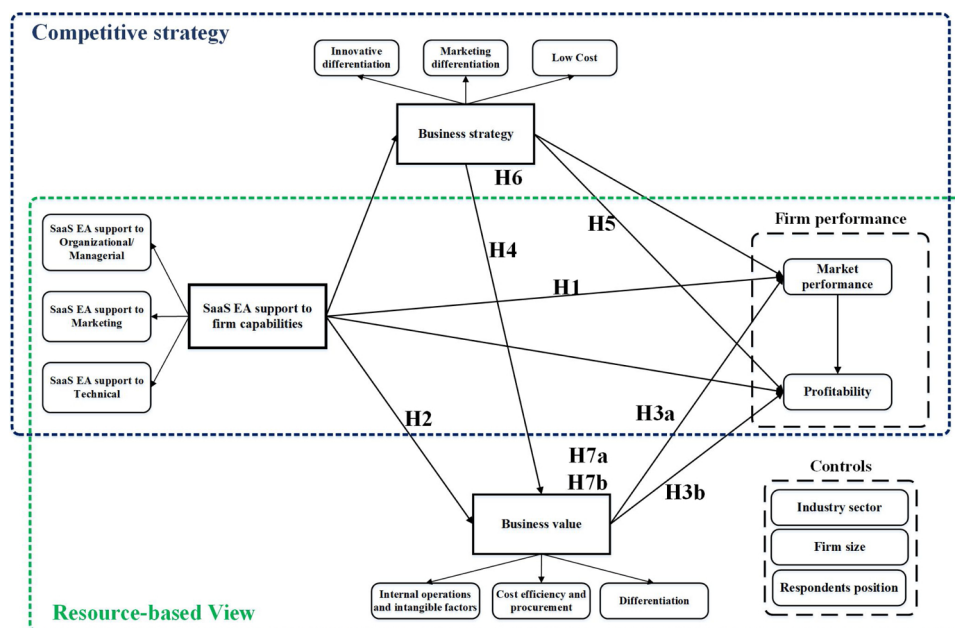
Competitive strategy

Innovative differentiation

Marketing differentiation

Low Cost

Business strategy

H6

Firm performance

SaaS EA support to Organizational/ Managerial

H5

H4

Market performance

H1

SaaS EA support to Marketing

SaaS EA support to firm capabilities

SaaS EA support to Technical

Profitability

H3a

H2

H7a

H7b

Controls

H3b

Industry sector

Business value

Firm size

Respondents position

Internal operations and intangible factors

Cost efficiency and procurement

Differentiation

Resource-based View